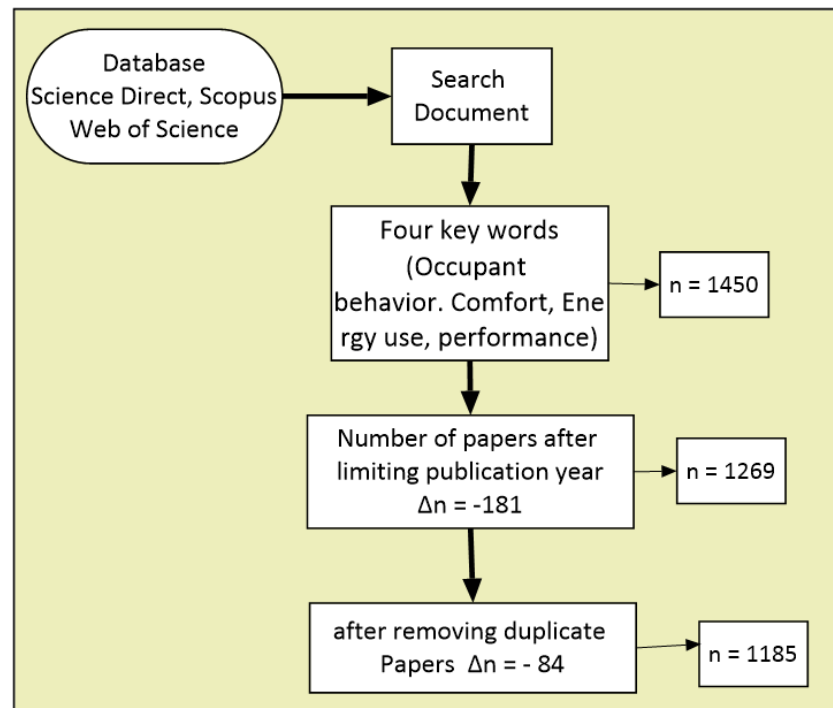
Database
Science Direct, Scopus
Web of Science

Search
Document

Four key words
(Occupant behavior. Comfort, Ene rgy use, performance)

n = 1450

Number of papers after limiting publication year
Δn = -181

n = 1269

after removing duplicate
Papers Δn = - 84

n = 1185